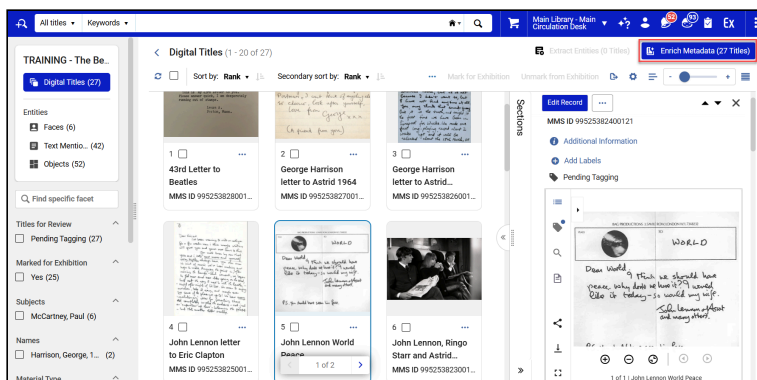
All titles ▾ Keywords ▾

Main Library - Main Circulation Desk

52 93 EX

TRAINING - The Be..

Digital Titles (27)

Entities

Faces (6)

Text Mentio... (42)

Objects (52)

Find specific facet

Titles for Review

Pending Tagging (27)

Marked for Exhibition

Yes (25)

Subjects

McCartney, Paul (6)

Names

Harrison, George, 1... (2)

Material Type

Digital Titles (1 - 20 of 27)

Extract Entities (0 Titles)

Enrich Metadata (27 Titles)

Sort by: Rank ▾

Secondary sort by: Rank ▾

Mark for Exhibition

Unmark from Exhibition

1 43rd Letter to Beatles MMS ID 995253828001...

2 George Harrison letter to Astrid 1964 MMS ID 995253827001...

3 George Harrison letter to Astrid... MMS ID 995253826001...

4 John Lennon letter to Eric Clapton MMS ID 995253825001...

5 John Lennon World Peace

1 of 2

6 John Lennon, Ringo Starr and Astrid... MMS ID 995253823001...

Sections

Edit Record

MMS ID 99525382400121

Additional Information

Add Labels

Pending Tagging

WORLD

Dear World, I think we should have peace, why dont we have it? I would like it today - so would my wife.

John Lennon

1 of 1 | John Lennon World Peace